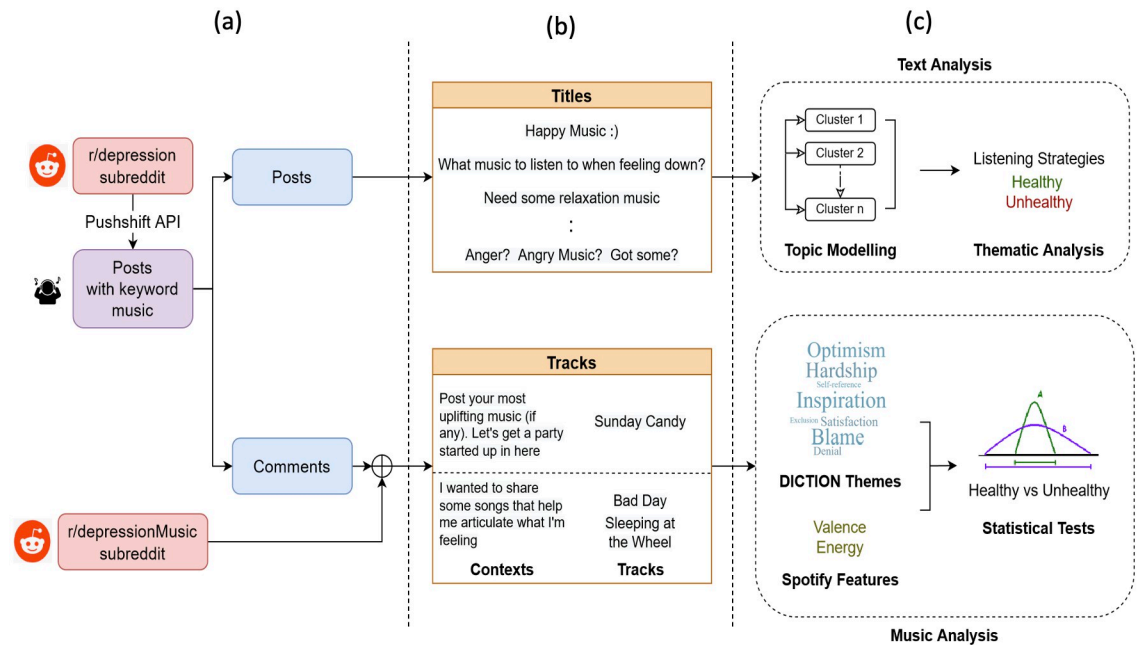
(a)

(b)

(c)

r/depression subreddit

Pushshift API

Posts with keyword music

Posts

Comments

r/depressionMusic subreddit

Titles

Happy Music :)

What music to listen to when feeling down?

Need some relaxation music

:

Anger? Angry Music? Got some?

Tracks

Post your most uplifting music (if any). Let's get a party started up in here

Sunday Candy

I wanted to share some songs that help me articulate what I'm feeling

Bad Day
Sleeping at the Wheel

Contexts

Tracks

Text Analysis

Cluster 1

Cluster 2

Cluster n

Topic Modelling

Listening Strategies
Healthy
Unhealthy

Thematic Analysis

Optimism
Hardship
Self-reference
Inspiration
Exclusion Satisfaction
Blame
Denial

DICTION Themes

Valence
Energy

Spotify Features

A

B

Healthy vs Unhealthy

Statistical Tests

Music Analysis